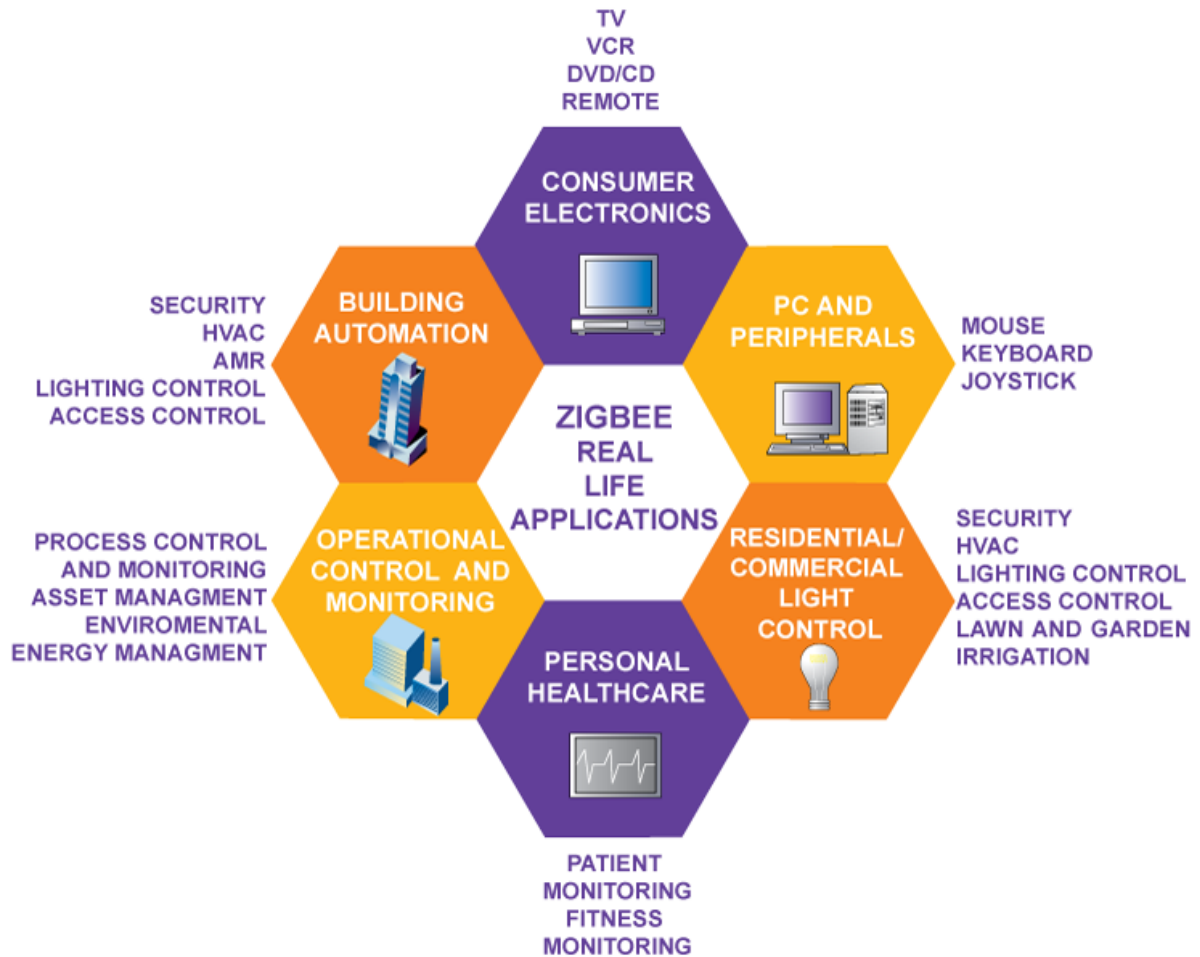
TV
VCR
DVD/CD
REMOTE

CONSUMER ELECTRONICS

SECURITY
HVAC
AMR
LIGHTING CONTROL
ACCESS CONTROL

BUILDING AUTOMATION

PC AND PERIPHERALS

MOUSE
KEYBOARD
JOYSTICK

ZIGBEE REAL LIFE APPLICATIONS

PROCESS CONTROL AND MONITORING
ASSET MANAGMENT
ENVIROMENTAL
ENERGY MANAGMENT

OPERATIONAL CONTROL AND MONITORING

RESIDENTIAL/ COMMERCIAL LIGHT CONTROL

SECURITY
HVAC
LIGHTING CONTROL
ACCESS CONTROL
LAWN AND GARDEN IRRIGATION

PERSONAL HEALTHCARE

PATIENT MONITORING
FITNESS MONITORING